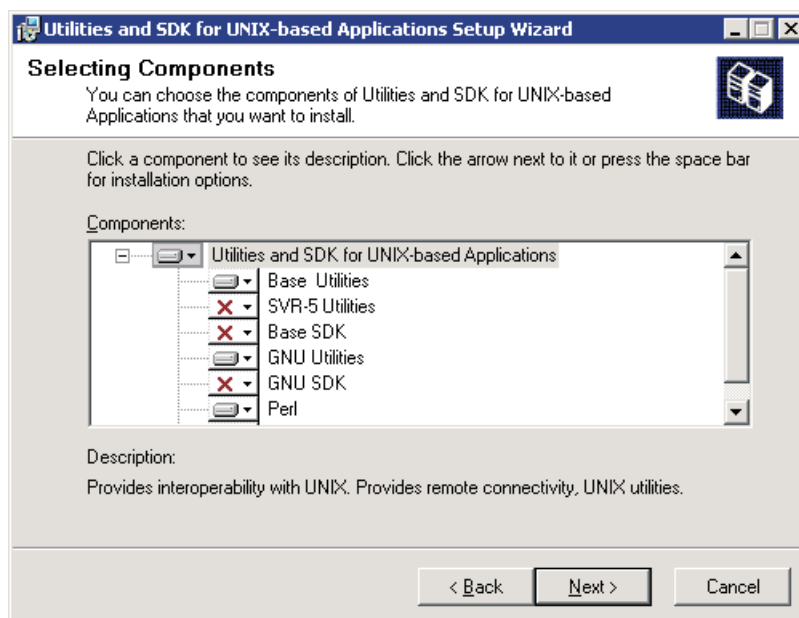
Utilities and SDK for UNIX-based Applications Setup Wizard

Selecting Components

You can choose the components of Utilities and SDK for UNIX-based Applications that you want to install.

Click a component to see its description. Click the arrow next to it or press the space bar for installation options.

Components:

Utilities and SDK for UNIX-based Applications
Base Utilities
SVR-5 Utilities
Base SDK
GNU Utilities
GNU SDK
Perl

Description:

Provides interoperability with UNIX. Provides remote connectivity, UNIX utilities.

< Back
Next >
Cancel